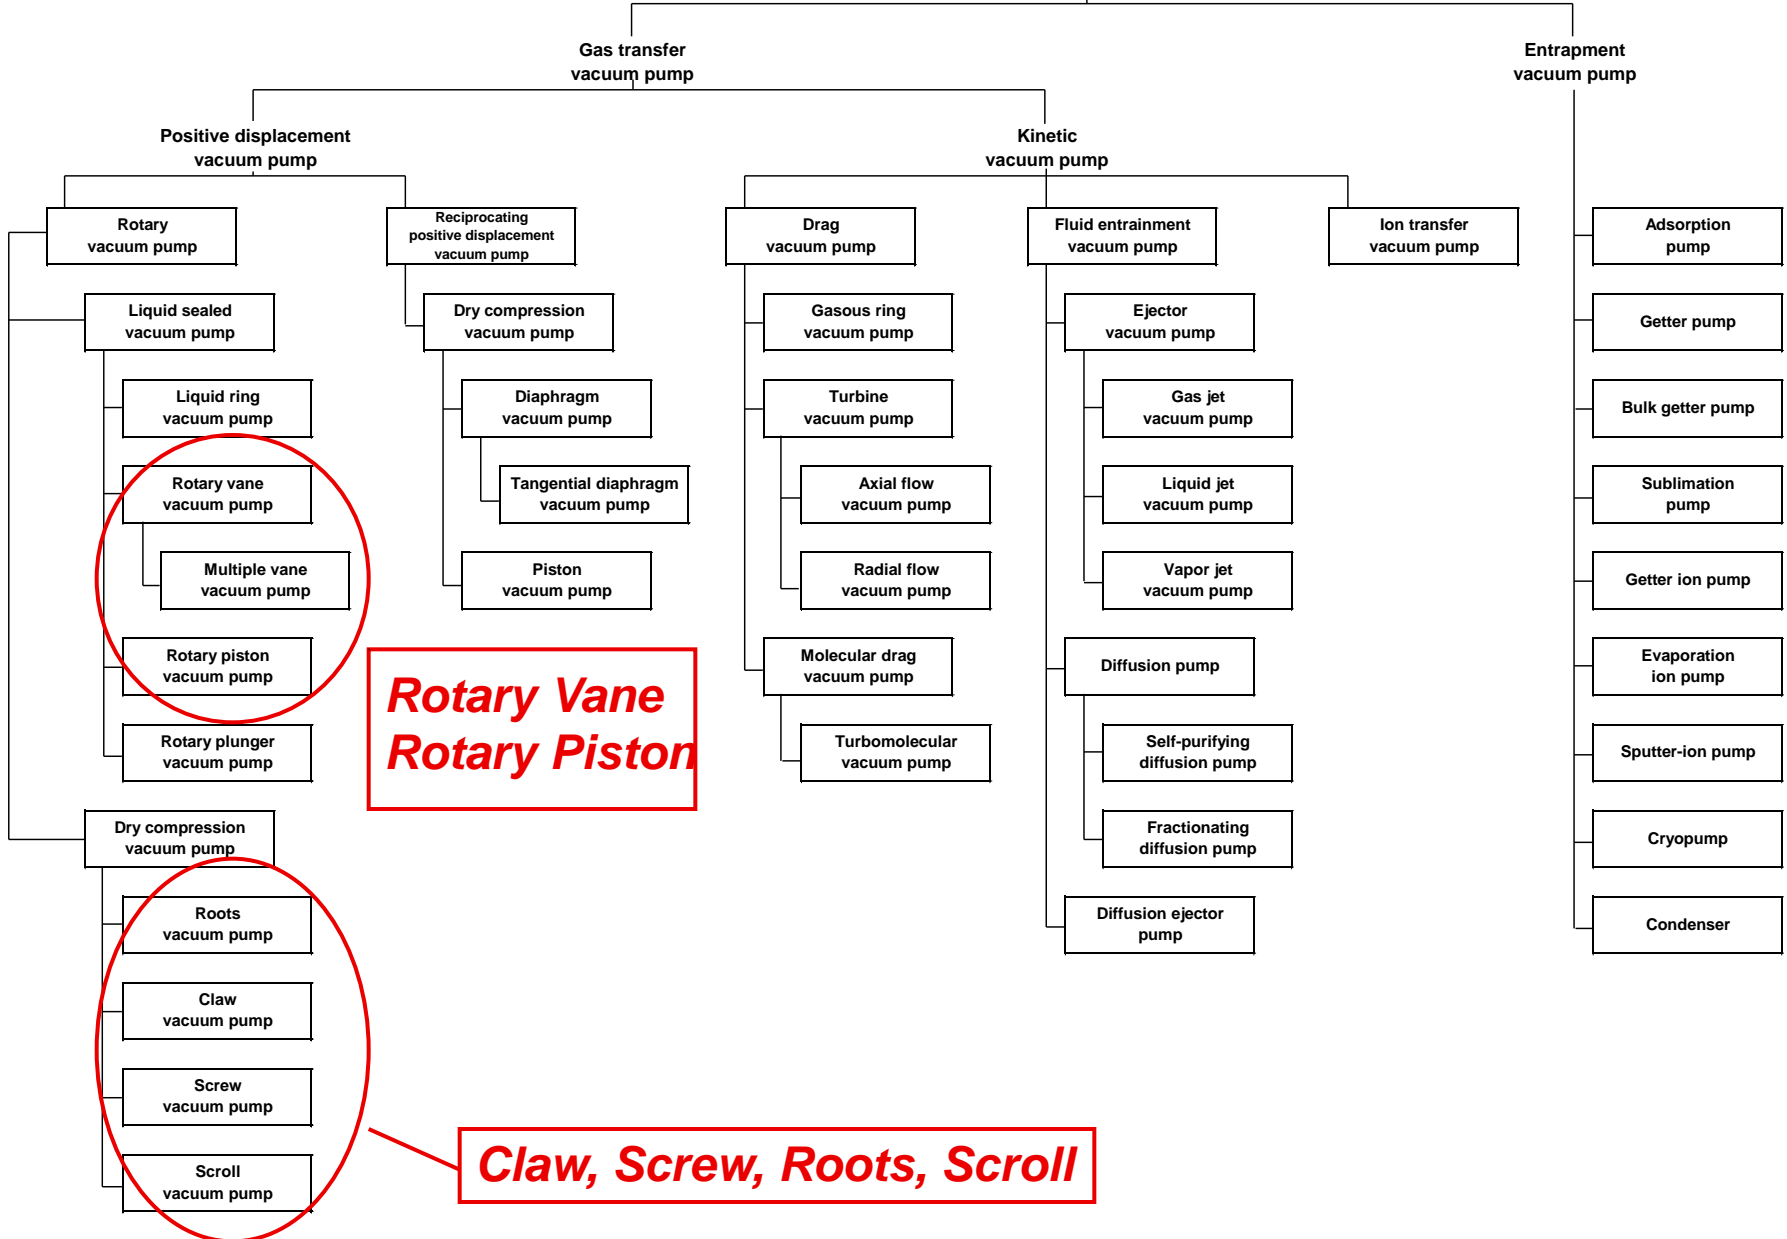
Gas transfer vacuum pump

Entrapment vacuum pump

Positive displacement vacuum pump

Kinetic vacuum pump

Rotary vacuum pump

Liquid sealed vacuum pump

Liquid ring vacuum pump

Rotary vane vacuum pump

Multiple vane vacuum pump

Rotary piston vacuum pump

Rotary plunger vacuum pump

Dry compression vacuum pump

Roots vacuum pump

Claw vacuum pump

Screw vacuum pump

Scroll vacuum pump

Reciprocating positive displacement vacuum pump

Dry compression vacuum pump

Diaphragm vacuum pump

Tangential diaphragm vacuum pump

Piston vacuum pump

Rotary Vane
Rotary Piston

Drag vacuum pump

Gasous ring vacuum pump

Turbine vacuum pump

Axial flow vacuum pump

Radial flow vacuum pump

Molecular drag vacuum pump

Turbomolecular vacuum pump

Fluid entrainment vacuum pump

Ejector vacuum pump

Gas jet vacuum pump

Liquid jet vacuum pump

Vapor jet vacuum pump

Diffusion pump

Self-purifying diffusion pump

Fractionating diffusion pump

Diffusion ejector pump

Ion transfer vacuum pump

Adsorption pump

Getter pump

Bulk getter pump

Sublimation pump

Getter ion pump

Evaporation ion pump

Sputter-ion pump

Cryopump

Condenser

Claw, Screw, Roots, Scroll